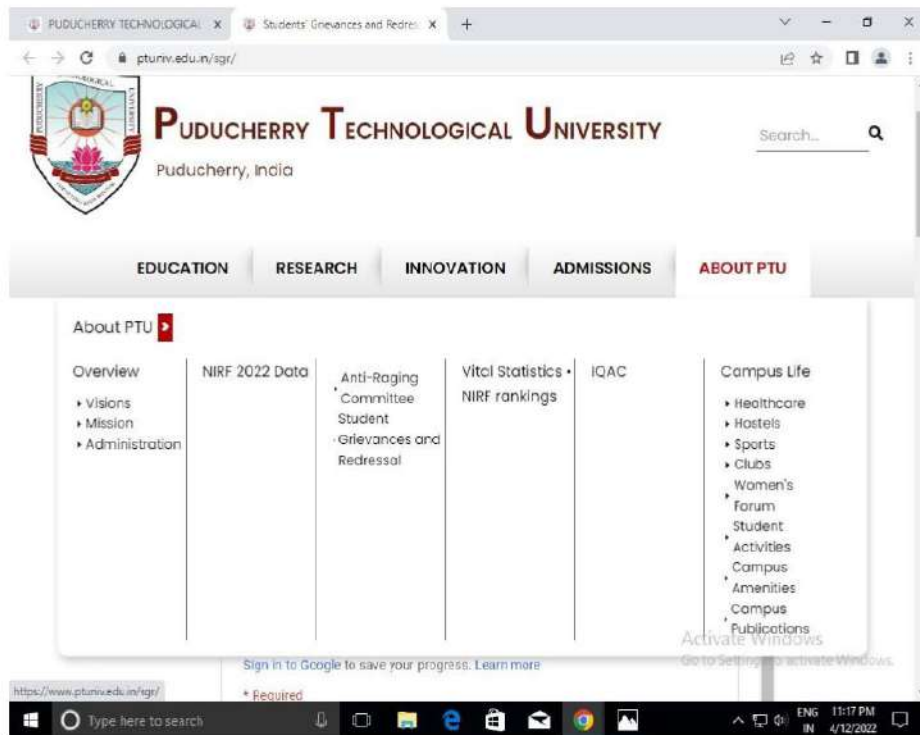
PUDUCHERRY TECHNOLOGICAL × Students' Grievances and Redres ×

ptuniv.edu.in/sgr/

PUDUCHERRY TECHNOLOGICAL UNIVERSITY

Puducherry, India

Search...

EDUCATION RESEARCH INNOVATION ADMISSIONS ABOUT PTU

About PTU

Overview
• Visions
• Mission
• Administration

NIRF 2022 Data

Anti-Raging Committee
Student Grievances and Redressal

Vital Statistics •
NIRF rankings

IQAC

Campus Life
• Healthcare
• Hostels
• Sports
• Clubs
• Women's Forum
• Student Activities
• Campus Amenities
• Campus Publications

Activate Windows
Go to Settings to activate Windows.

Sign in to Google to save your progress. Learn more

* Required

https://www.ptuniv.edu.in/sgr/

Type here to search

ENG IN 11:17 PM 4/12/2022